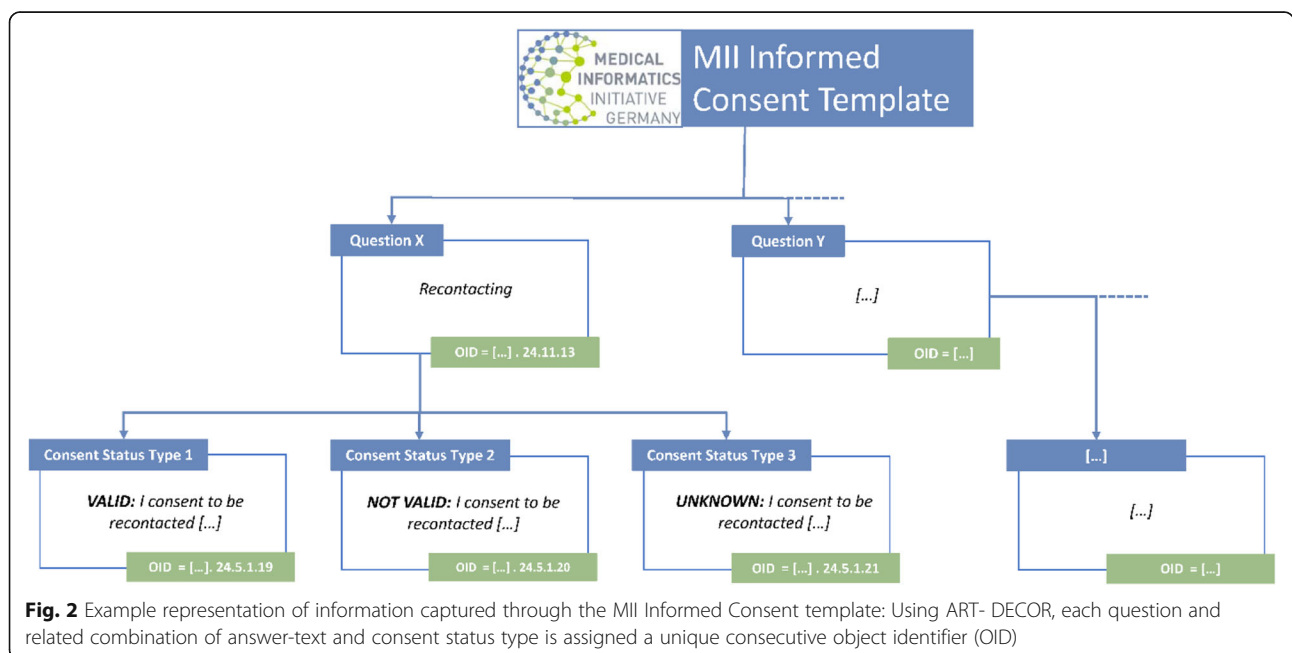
MEDICAL INFORMATICS INITIATIVE GERMANY

MII Informed Consent Template

Question X

Recontacting

OID = […] . 24.11.13

Question Y

[…]

OID = […]

Consent Status Type 1

VALID: I consent to be recontacted […]

OID = […]. 24.5.1.19

Consent Status Type 2

NOT VALID: I consent to be recontacted […]

OID = […] . 24.5.1.20

Consent Status Type 3

UNKNOWN: I consent to be recontacted […]

OID = […] . 24.5.1.21

[…]

[…]

OID = […]

Fig. 2 Example representation of information captured through the MII Informed Consent template: Using ART- DECOR, each question and related combination of answer-text and consent status type is assigned a unique consecutive object identifier (OID)